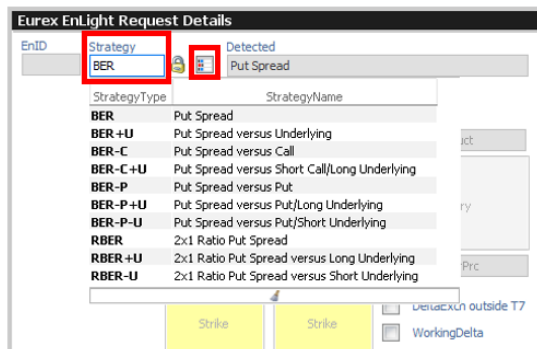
Eurex EnLight Request Details

EnID

Strategy

BER

Detected

Put Spread

| StrategyType | StrategyName |
|---|---|
| BER | Put Spread |
| BER+U | Put Spread versus Underlying |
| BER-C | Put Spread versus Call |
| BER-C+U | Put Spread versus Short Call/Long Underlying |
| BER-P | Put Spread versus Put |
| BER-P+U | Put Spread versus Put/Long Underlying |
| BER-P-U | Put Spread versus Put/Short Underlying |
| RBER | 2x1 Ratio Put Spread |
| RBER+U | 2x1 Ratio Put Spread versus Long Underlying |
| RBER-U | 2x1 Ratio Put Spread versus Short Underlying |

uct

ry

Prc

DeltaExch outside T7

Strike

Strike

WorkingDelta